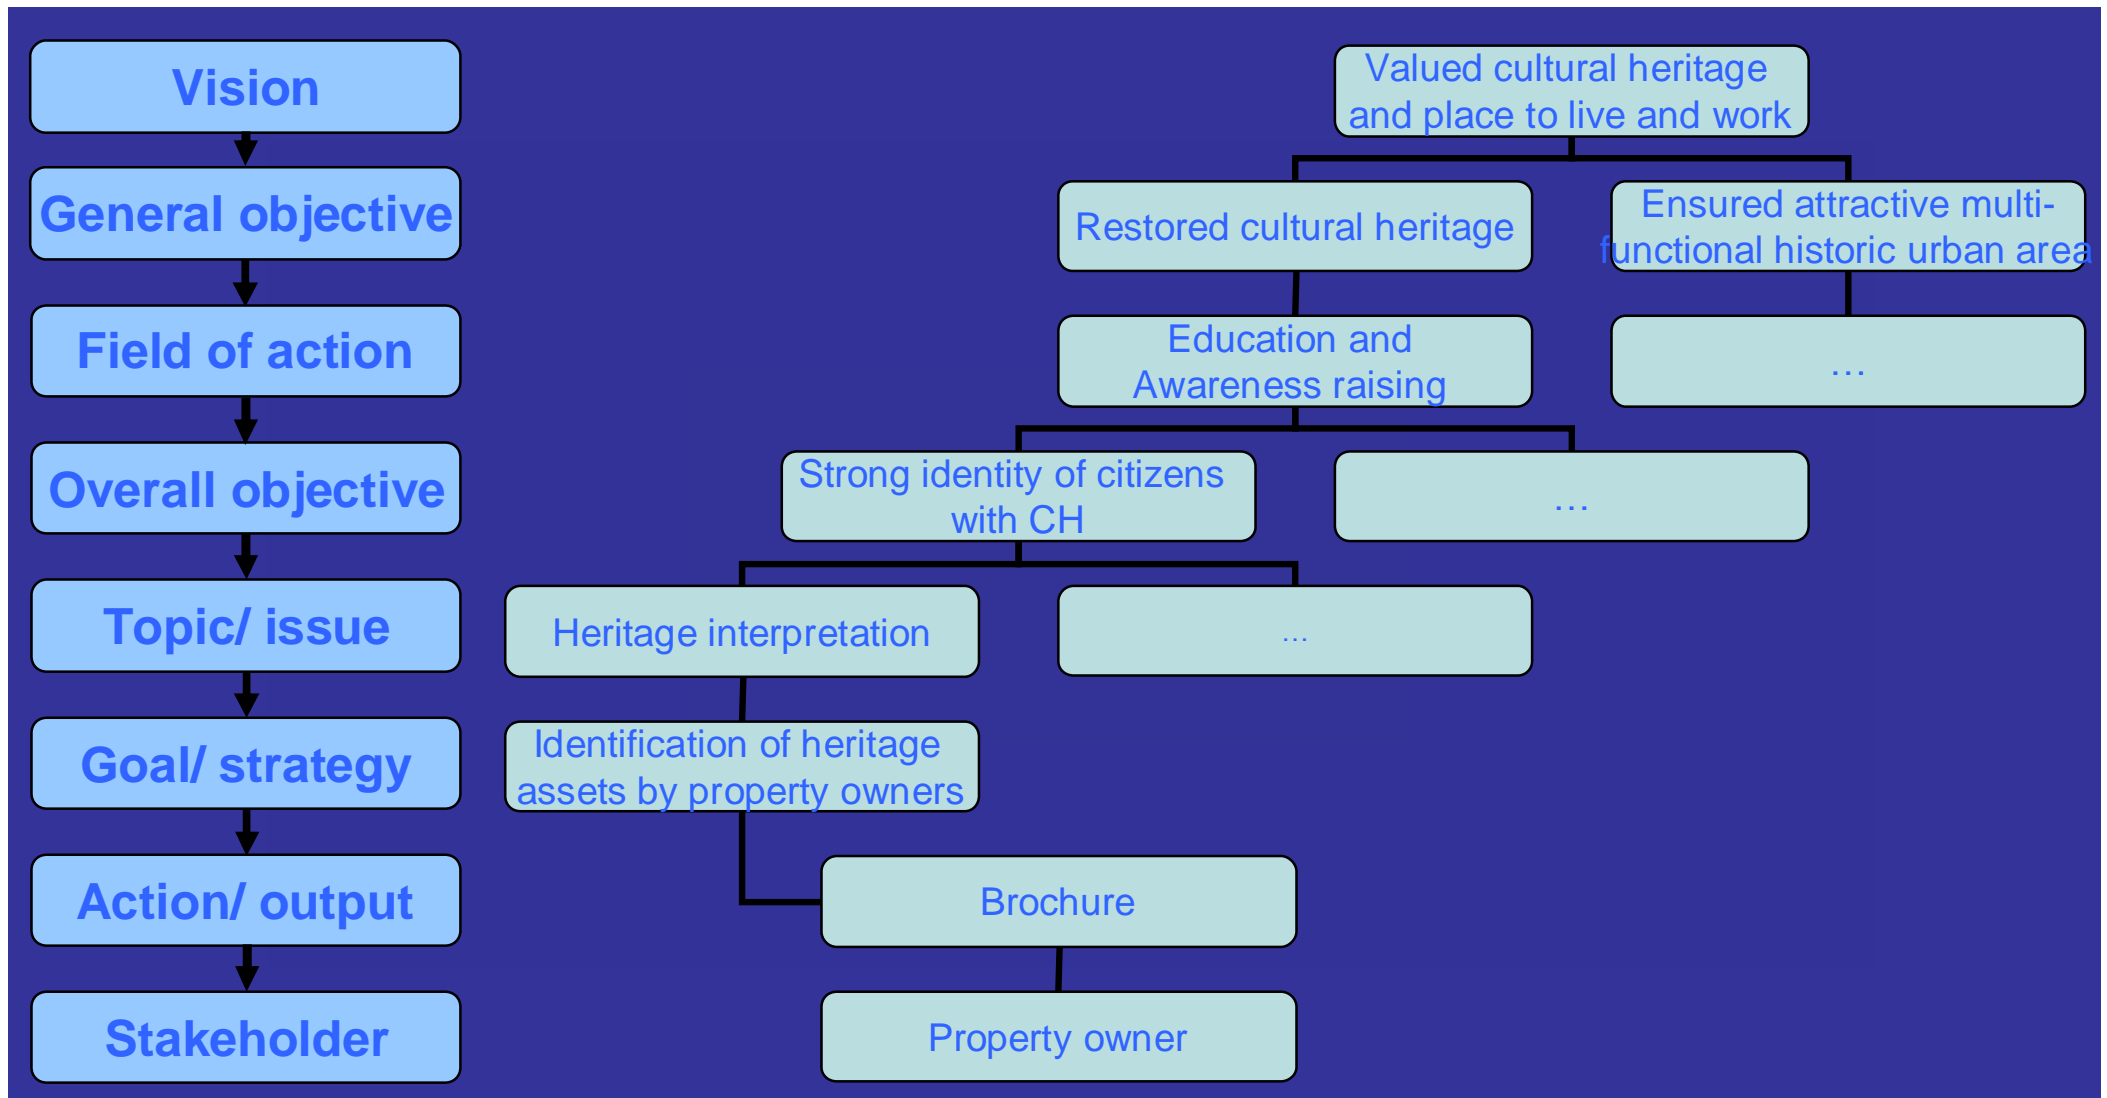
Vision

General objective

Field of action

Overall objective

Topic/ issue

Goal/ strategy

Action/ output

Stakeholder

Valued cultural heritage and place to live and work

Restored cultural heritage

Ensured attractive multi-functional historic urban area

Education and Awareness raising

...

Strong identity of citizens with CH

...

Heritage interpretation

...

Identification of heritage assets by property owners

Brochure

Property owner